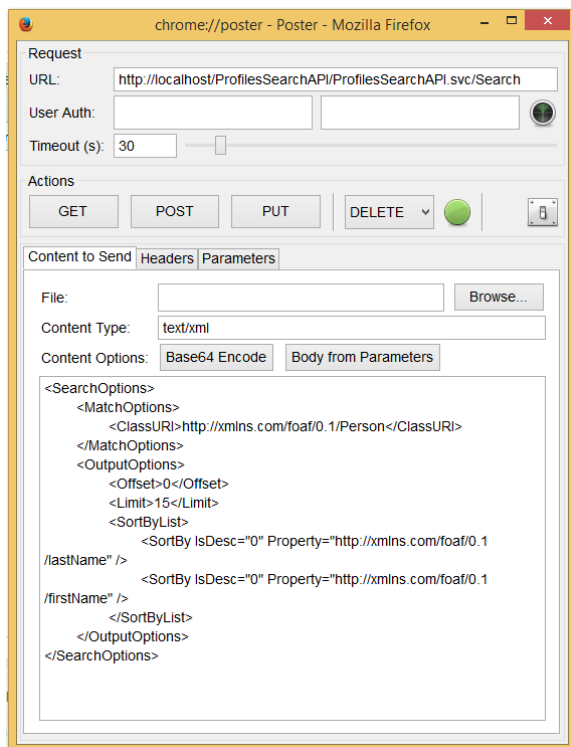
chrome://poster - Poster - Mozilla Firefox

Request

URL: http://localhost/ProfilesSearchAPI/ProfilesSearchAPI.svc/Search

User Auth:

Timeout (s): 30

Actions

GET POST PUT DELETE

Content to Send Headers Parameters

File: Browse...

Content Type: text/xml

Content Options: Base64 Encode Body from Parameters

<SearchOptions>
<MatchOptions>
<ClassURI>http://xmlns.com/foaf/0.1/Person</ClassURI>
</MatchOptions>
<OutputOptions>
<Offset>0</Offset>
<Limit>15</Limit>
<SortByList>
<SortBy IsDesc="0" Property="http://xmlns.com/foaf/0.1
/lastName" />
<SortBy IsDesc="0" Property="http://xmlns.com/foaf/0.1
/firstName" />
</SortByList>
</OutputOptions>
</SearchOptions>